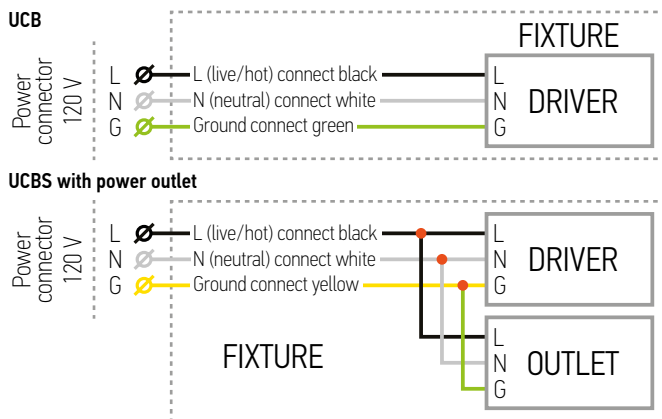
UCB

FIXTURE

Power connector 120 V

L
N
G

L (live/hot) connect black
N (neutral) connect white
Ground connect green

L
N
G

DRIVER

UCBS with power outlet

Power connector 120 V

L
N
G

L (live/hot) connect black
N (neutral) connect white
Ground connect yellow

L
N
G

DRIVER

FIXTURE

L
N
G

OUTLET